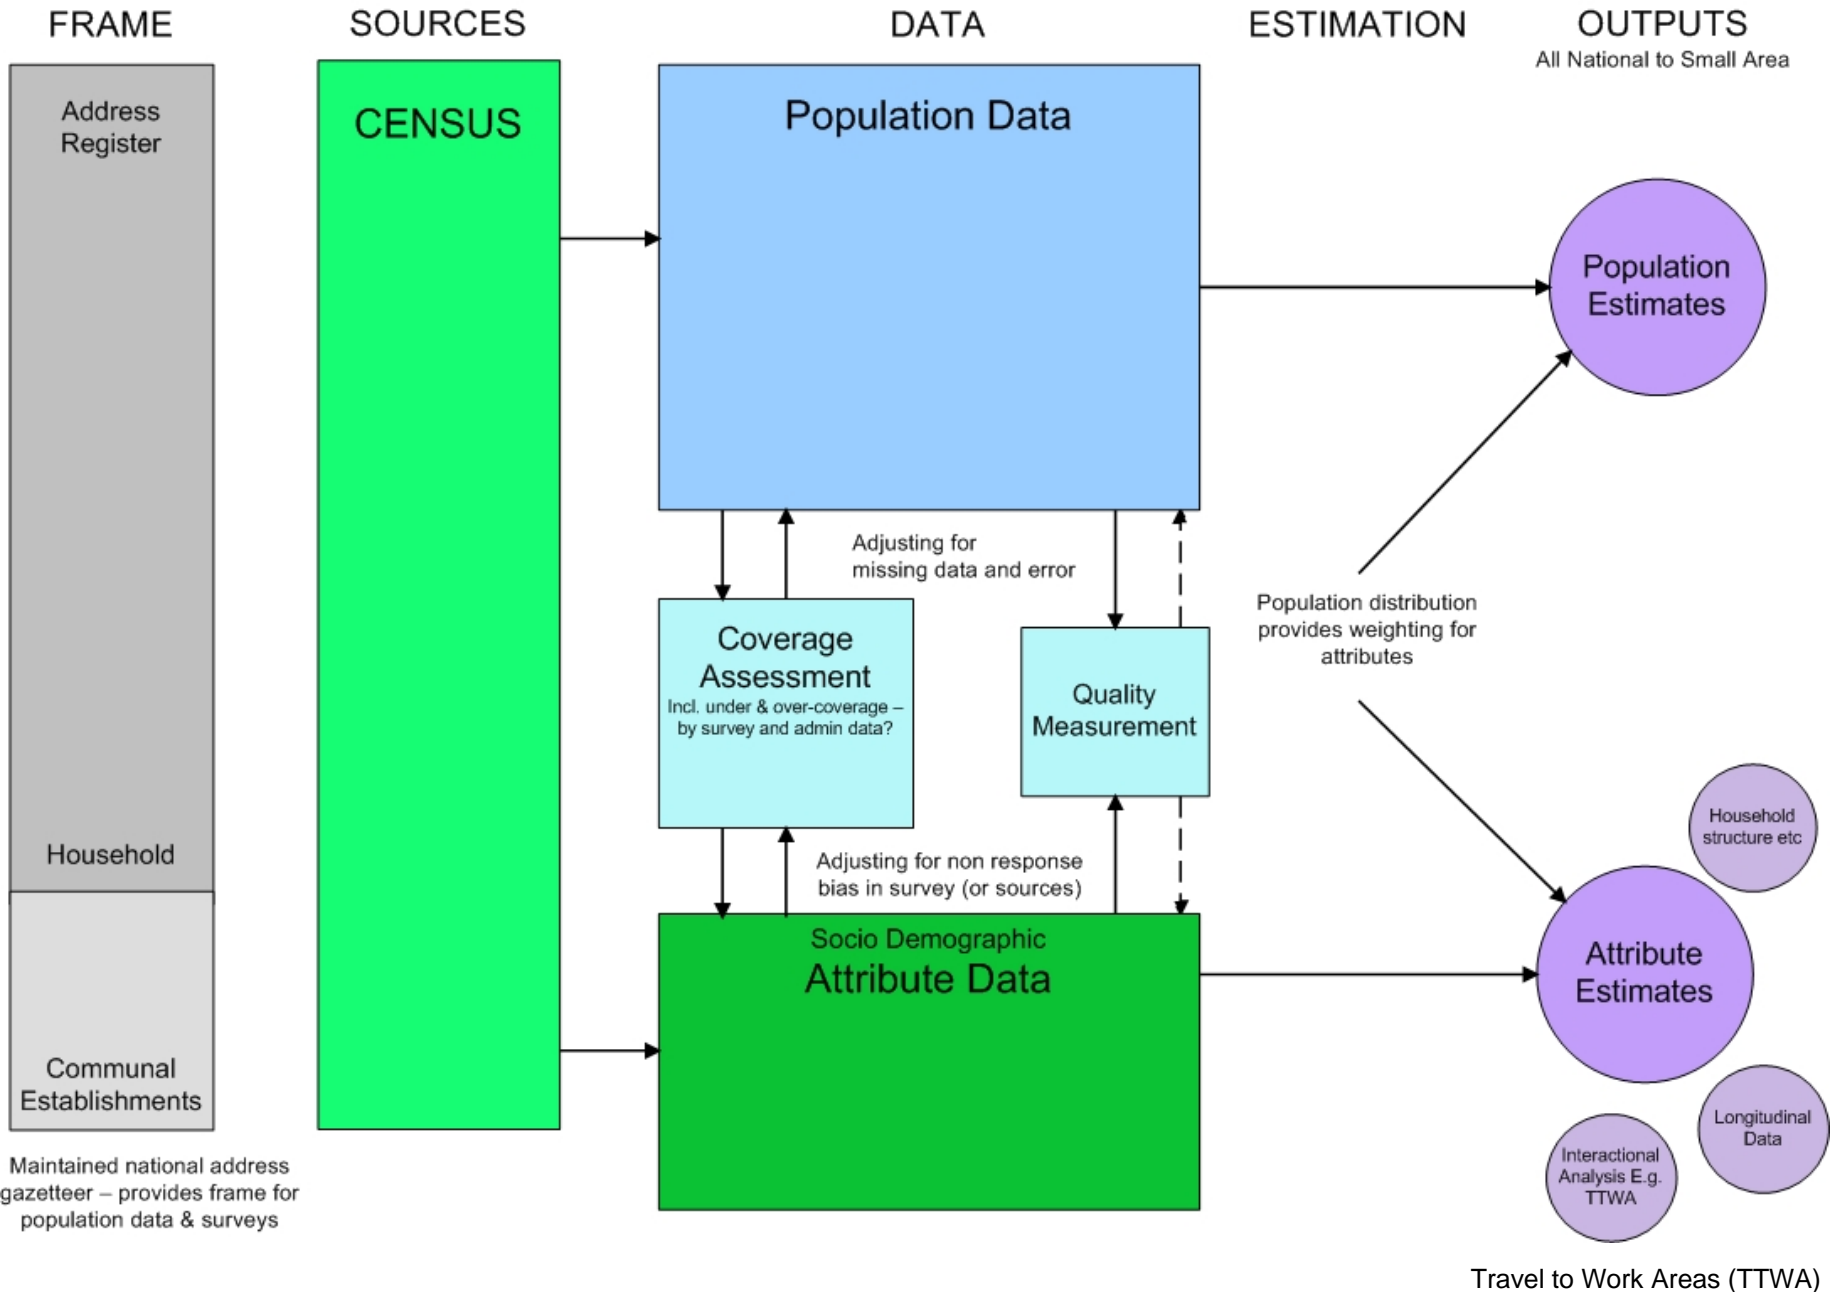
FRAME

SOURCES

DATA

ESTIMATION

OUTPUTS
All National to Small Area

Address Register

Household

Communal Establishments

Maintained national address gazetteer – provides frame for population data & surveys

CENSUS

Population Data

Adjusting for missing data and error

Coverage Assessment
Incl. under & over-coverage – by survey and admin data?

Quality Measurement

Adjusting for non response bias in survey (or sources)

Socio Demographic
Attribute Data

Population Estimates

Population distribution provides weighting for attributes

Household structure etc

Attribute Estimates

Longitudinal Data

Interactional Analysis E.g. TTWA

Travel to Work Areas (TTWA)